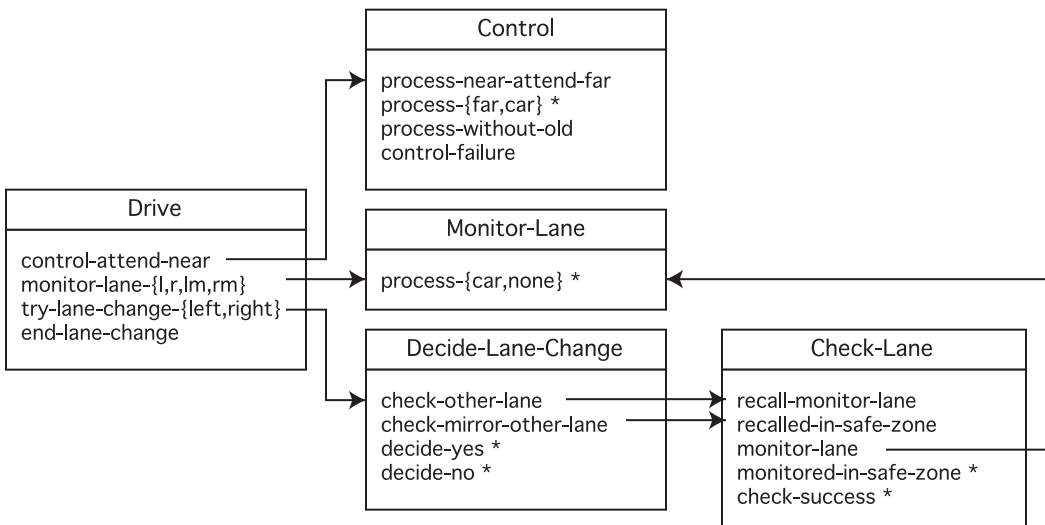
Control

process-near-attend-far
process-{far,car} *
process-without-old
control-failure

Drive

control-attend-near
monitor-lane-{l,r,lm,rm}
try-lane-change-{left,right}
end-lane-change

Monitor-Lane

process-{car,none} *

Decide-Lane-Change

check-other-lane
check-mirror-other-lane
decide-yes *
decide-no *

Check-Lane

recall-monitor-lane
recalled-in-safe-zone
monitor-lane
monitored-in-safe-zone *
check-success *